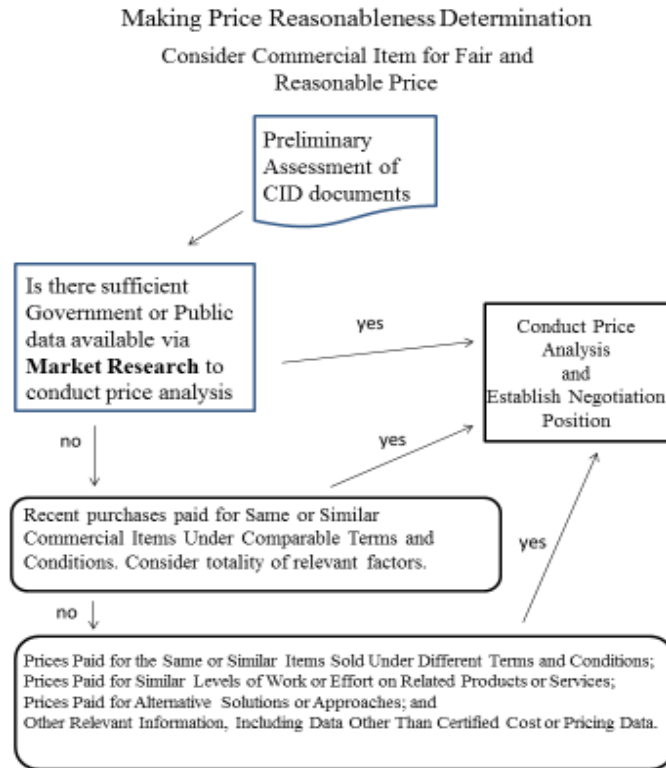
Making Price Reasonableness Determination

Consider Commercial Item for Fair and Reasonable Price

Preliminary Assessment of CID documents

Is there sufficient Government or Public data available via **Market Research** to conduct price analysis

yes

Conduct Price Analysis and Establish Negotiation Position

no

yes

Recent purchases paid for Same or Similar Commercial Items Under Comparable Terms and Conditions. Consider totality of relevant factors.

yes

no

Prices Paid for the Same or Similar Items Sold Under Different Terms and Conditions;
Prices Paid for Similar Levels of Work or Effort on Related Products or Services;
Prices Paid for Alternative Solutions or Approaches; and
Other Relevant Information, Including Data Other Than Certified Cost or Pricing Data.